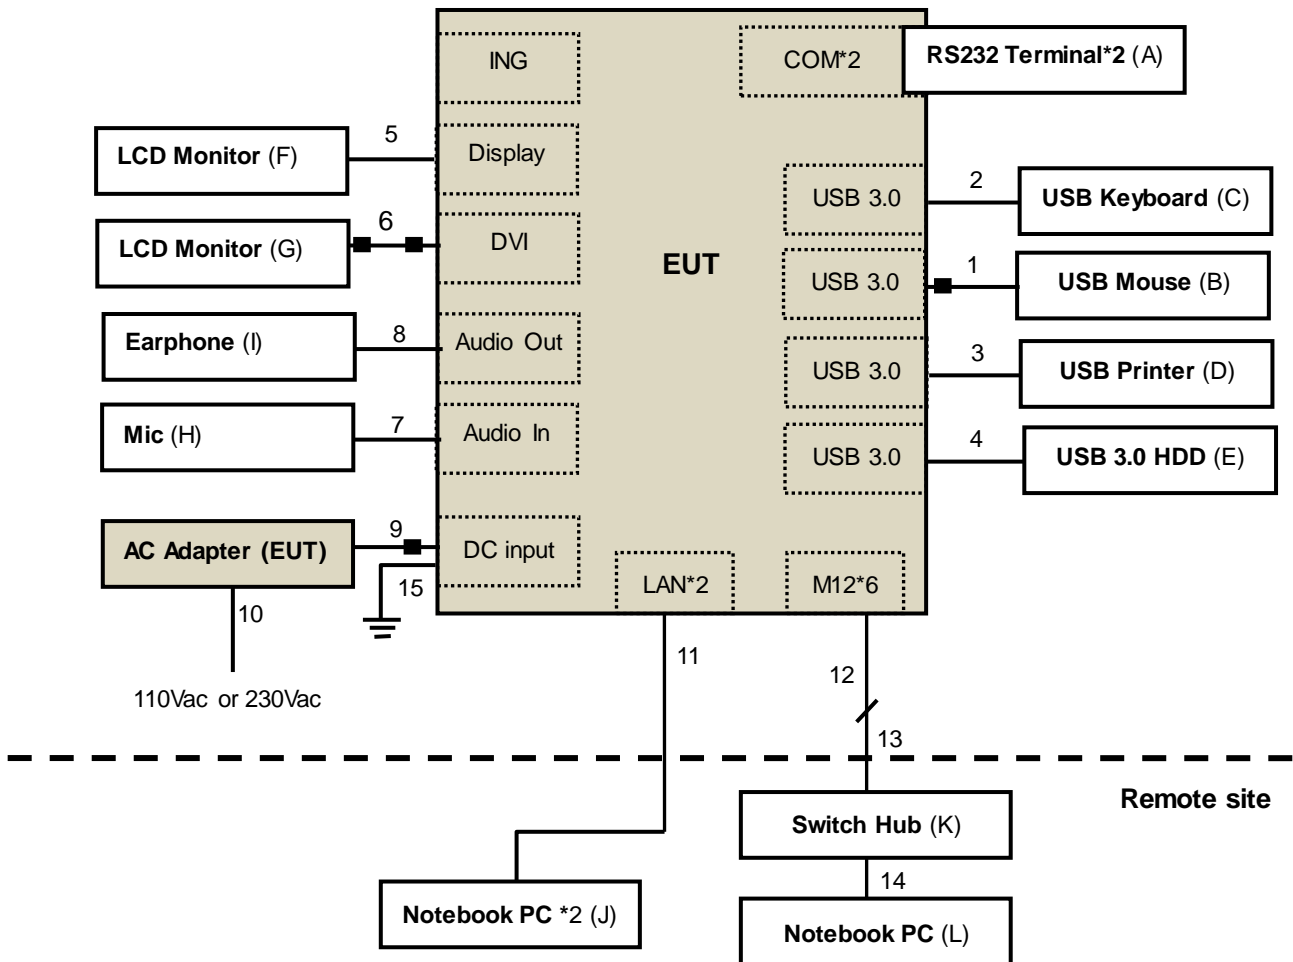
ING

COM*2

RS232 Terminal*2 (A)

LCD Monitor (F)

5

Display

USB 3.0

2

USB Keyboard (C)

LCD Monitor (G)

6

DVI

EUT

USB 3.0

1

USB Mouse (B)

Earphone (I)

8

Audio Out

USB 3.0

3

USB Printer (D)

Mic (H)

7

Audio In

USB 3.0

4

USB 3.0 HDD (E)

AC Adapter (EUT)

9

DC input

15

LAN*2

M12*6

10

110Vac or 230Vac

11

12

13

Remote site

Switch Hub (K)

14

Notebook PC *2 (J)

Notebook PC (L)